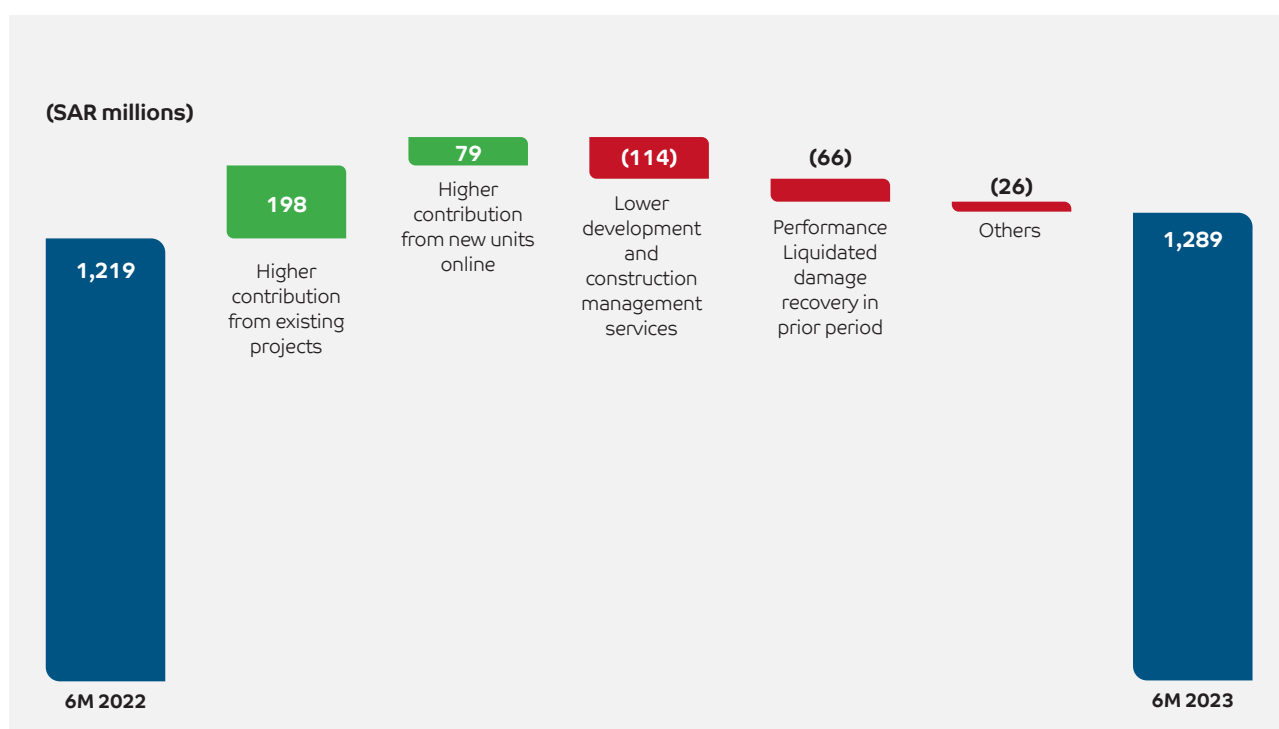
(SAR millions)

1,219

198
Higher contribution from existing projects

79
Higher contribution from new units online

(114)
Lower development and construction management services

(66)
Performance Liquidated damage recovery in prior period

(26)
Others

1,289

6M 2022

6M 2023